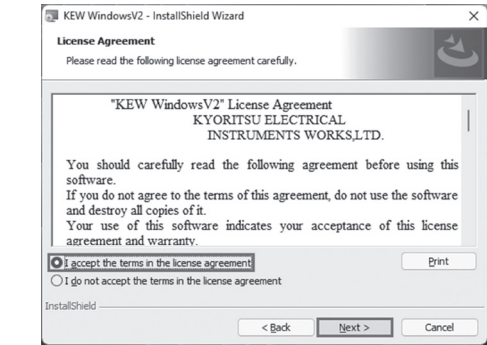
KEW WindowsV2 - InstallShield Wizard

License Agreement

Please read the following license agreement carefully.

"KEW WindowsV2" License Agreement
KYORITSU ELECTRICAL
INSTRUMENTS WORKS,LTD.

You should carefully read the following agreement before using this software.
If you do not agree to the terms of this agreement, do not use the software and destroy all copies of it.
Your use of this software indicates your acceptance of this license agreement and warranty.

I accept the terms in the license agreement

I do not accept the terms in the license agreement

Print

InstallShield

< Back

Next >

Cancel